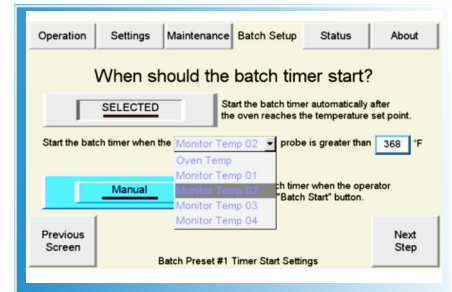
Operation | Settings | Maintenance | Batch Setup | Status | About

When should the batch timer start?

SELECTED

Start the batch timer automatically after the oven reaches the temperature set point.

Start the batch timer when the Monitor Temp 02 probe is greater than 368 °F

Oven Temp
Monitor Temp 01
Monitor Temp 02
Monitor Temp 03
Monitor Temp 04

Manual

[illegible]h timer when the operator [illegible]"Batch Start" button.

Previous Screen

Batch Preset #1 Timer Start Settings

Next Step